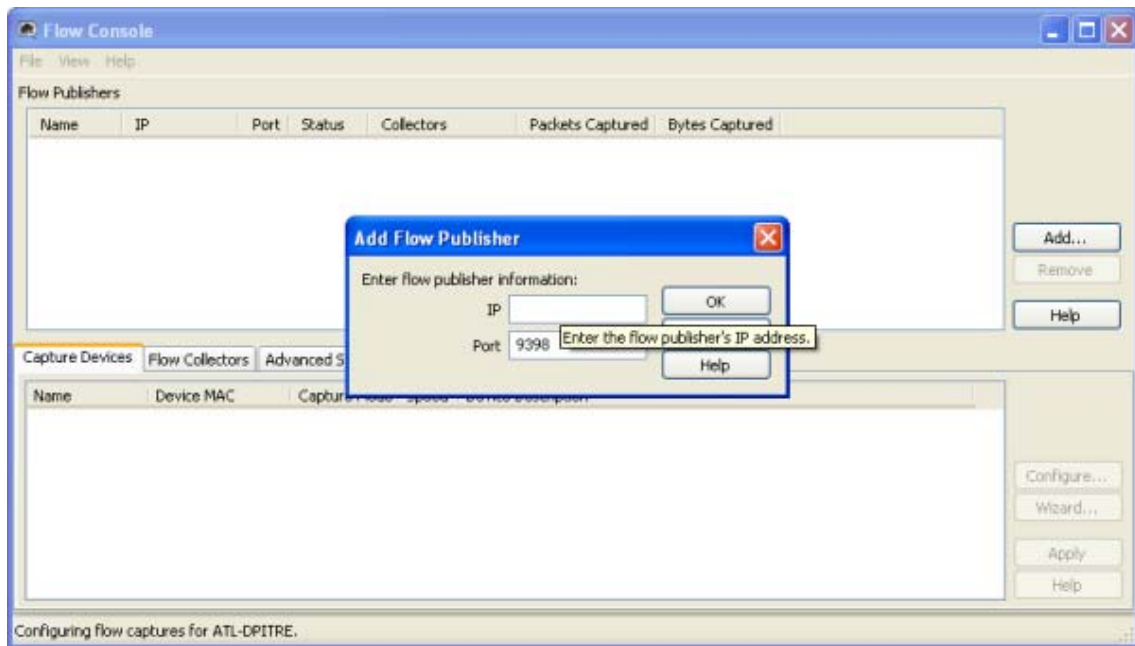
Flow Console

File View Help

Flow Publishers

| Name | IP | Port | Status | Collectors | Packets Captured | Bytes Captured |
|---|---|---|---|---|---|---|

Add...

Remove

Help

Add Flow Publisher

Enter flow publisher information:

IP

OK

Port 9398

Enter the flow publisher's IP address.

Help

Capture Devices | Flow Collectors | Advanced S

| Name | Device MAC | Captur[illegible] |
|---|---|---|

Configure...

Wizard...

Apply

Help

Configuring flow captures for ATL-DPITRE.